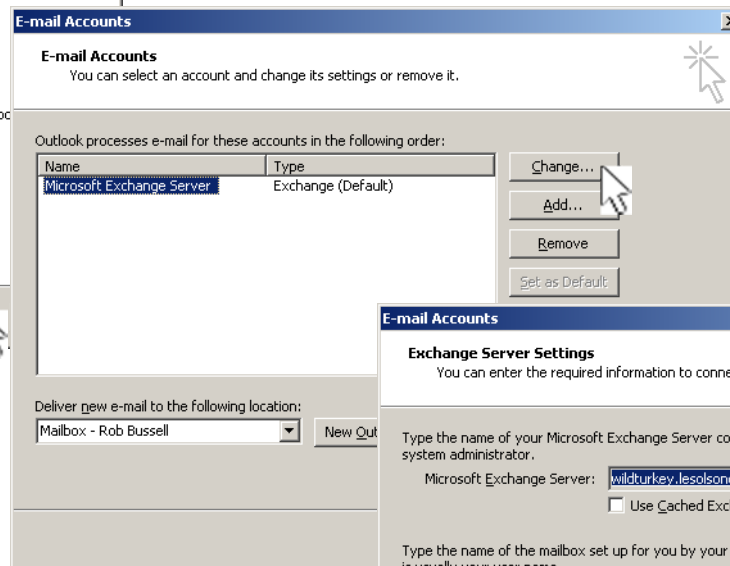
E-mail Accounts

E-mail Accounts
You can select an account and change its settings or remove it.

Outlook processes e-mail for these accounts in the following order:

| Name | Type |
|---|---|
| Microsoft Exchange Server | Exchange (Default) |

Change...
Add...
Remove
Set as Default

Deliver new e-mail to the following location:
Mailbox - Rob Bussell
New Out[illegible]

E-mail Accounts

Exchange Server Settings
You can enter the required information to conne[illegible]

Type the name of your Microsoft Exchange Server co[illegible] system administrator.
Microsoft Exchange Server: wildturkey.lesolson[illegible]
Use Cached Exc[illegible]

Type the name of the mailbox set up for you by your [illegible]